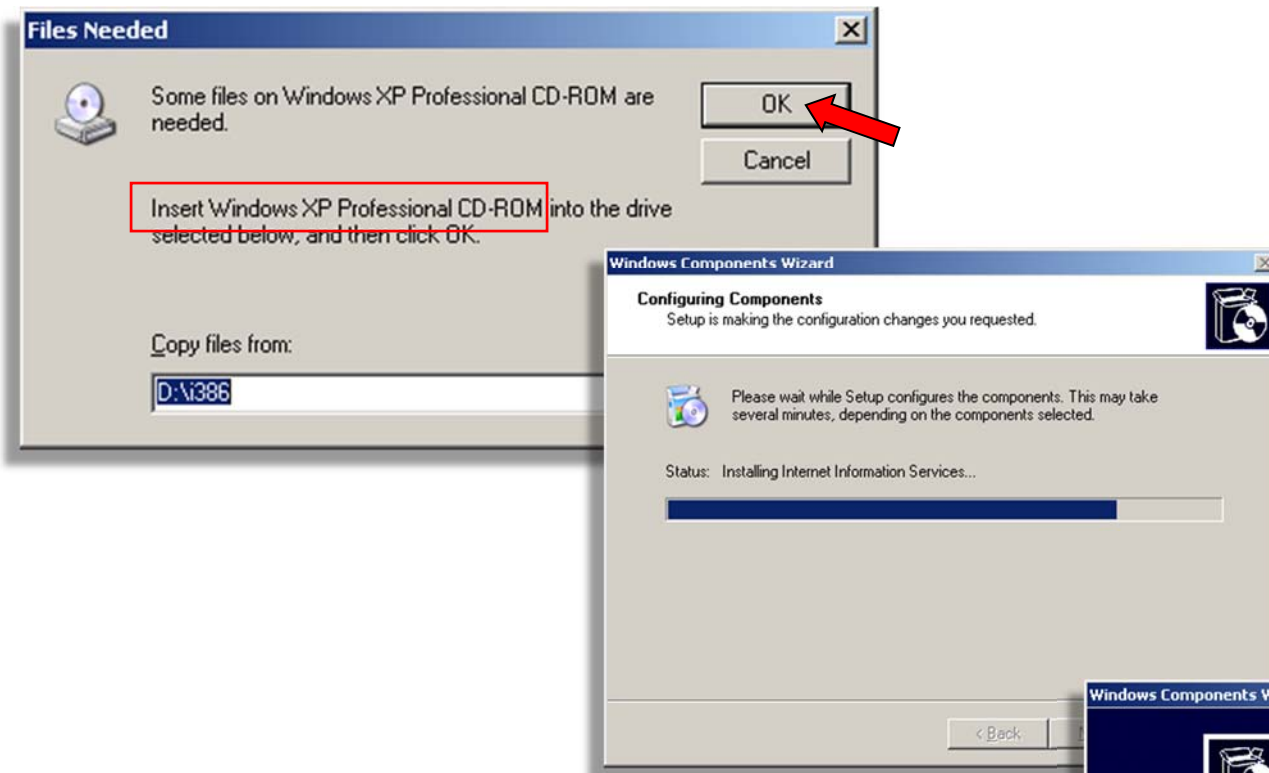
Files Needed

Some files on Windows XP Professional CD-ROM are needed.

OK

Cancel

Insert Windows XP Professional CD-ROM into the drive selected below, and then click OK.

Copy files from:

D:\i386

Windows Components Wizard

Configuring Components
Setup is making the configuration changes you requested.

Please wait while Setup configures the components. This may take several minutes, depending on the components selected.

Status: Installing Internet Information Services...

< Back

Windows Components W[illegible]